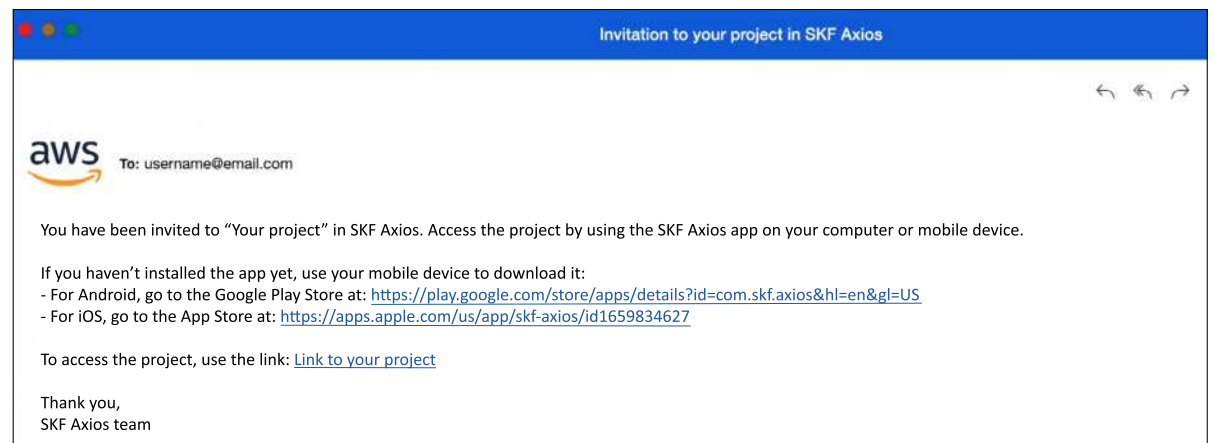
Invitation to your project in SKF Axios

aws

To: username@email.com

You have been invited to "Your project" in SKF Axios. Access the project by using the SKF Axios app on your computer or mobile device.

If you haven't installed the app yet, use your mobile device to download it:
- For Android, go to the Google Play Store at: https://play.google.com/store/apps/details?id=com.skf.axios&hl=en&gl=US
- For iOS, go to the App Store at: https://apps.apple.com/us/app/skf-axios/id1659834627

To access the project, use the link: Link to your project

Thank you,
SKF Axios team